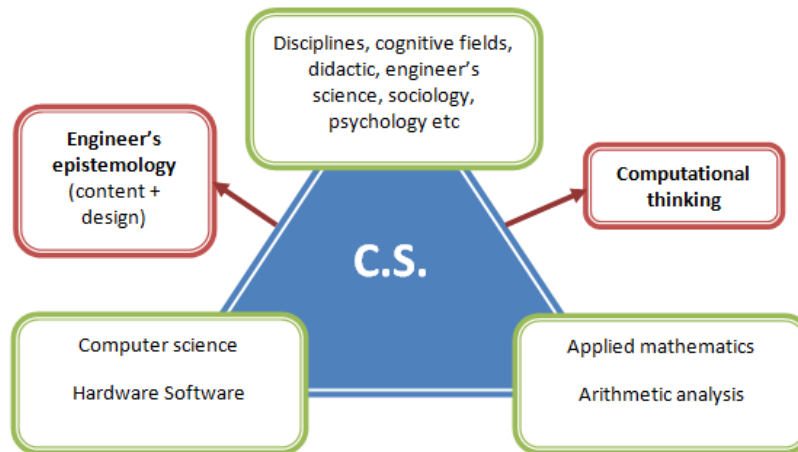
Disciplines, cognitive fields, didactic, engineer's science, sociology, psychology etc

Engineer's epistemology (content + design)

Computational thinking

C.S.

Computer science

Hardware Software

Applied mathematics

Arithmetic analysis